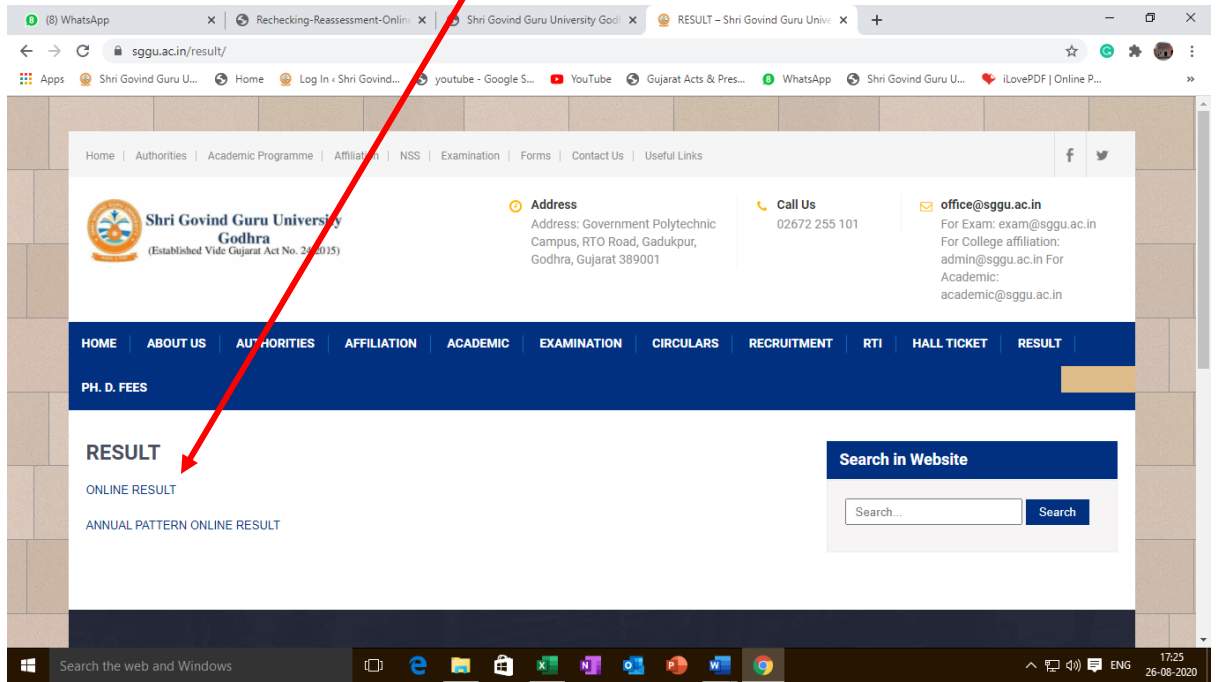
(8) WhatsApp | Rechecking-Reassessment-Onlin | Shri Govind Guru University Godh | RESULT – Shri Govind Guru Unive

sggu.ac.in/result/

Apps | Shri Govind Guru U... | Home | Log In ‹ Shri Govind... | youtube - Google S... | YouTube | Gujarat Acts & Pres... | WhatsApp | Shri Govind Guru U... | iLovePDF | Online P...

Home | Authorities | Academic Programme | Affiliation | NSS | Examination | Forms | Contact Us | Useful Links

Shri Govind Guru University
Godhra
(Established Vide Gujarat Act No. 24/2015)

Address
Address: Government Polytechnic Campus, RTO Road, Gadukpur, Godhra, Gujarat 389001

Call Us
02672 255 101

office@sggu.ac.in
For Exam: exam@sggu.ac.in For College affiliation: admin@sggu.ac.in For Academic: academic@sggu.ac.in

HOME | ABOUT US | AUTHORITIES | AFFILIATION | ACADEMIC | EXAMINATION | CIRCULARS | RECRUITMENT | RTI | HALL TICKET | RESULT
PH. D. FEES

RESULT

ONLINE RESULT

ANNUAL PATTERN ONLINE RESULT

Search in Website

Search...
Search

Search the web and Windows

ENG 17:25 26-08-2020